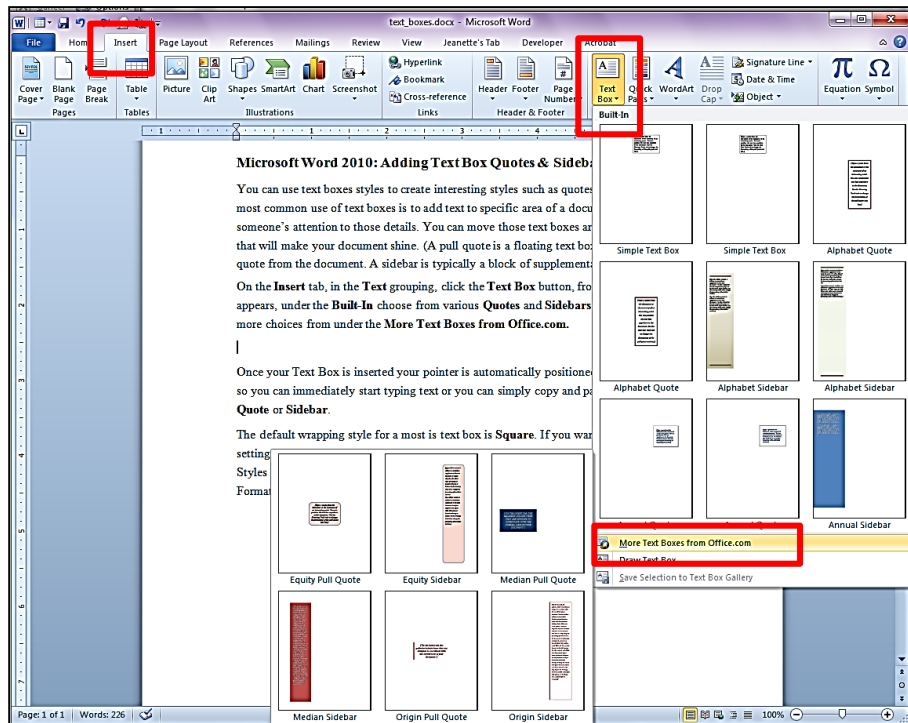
text_boxes.docx - Microsoft Word

File Home Insert Page Layout References Mailings Review View Jeanette's Tab Developer Acrobat

Cover Page Blank Page Page Break Pages
Table Tables
Picture Clip Art Shapes SmartArt Chart Screenshot Illustrations
Hyperlink Bookmark Cross-reference Links
Header Footer Page Number Header & Footer
Text Box Quick Parts WordArt Drop Cap
Signature Line Date & Time Object
Equation Symbol

Built-In

Microsoft Word 2010: Adding Text Box Quotes & Sideba

You can use text boxes styles to create interesting styles such as quotes most common use of text boxes is to add text to specific area of a docu someone's attention to those details. You can move those text boxes ar that will make your document shine. (A pull quote is a floating text box quote from the document. A sidebar is typically a block of supplementa

On the **Insert** tab, in the **Text** grouping, click the **Text Box** button, fro appears, under the **Built-In** choose from various **Quotes** and **Sidebars** more choices from under the **More Text Boxes from Office.com.**

Once your Text Box is inserted your pointer is automatically positioned so you can immediately start typing text or you can simply copy and pa **Quote** or **Sidebar**.

The default wrapping style for a most is text box is **Square**. If you wan setting Styles Format

Simple Text Box
Simple Text Box
Alphabet Quote
Alphabet Quote
Alphabet Sidebar
Alphabet Sidebar
Annual Sidebar

Equity Pull Quote
Equity Sidebar
Median Pull Quote
Median Sidebar
Origin Pull Quote
Origin Sidebar

More Text Boxes from Office.com
Draw Text Box
Save Selection to Text Box Gallery

Page: 1 of 1 Words: 226 100%